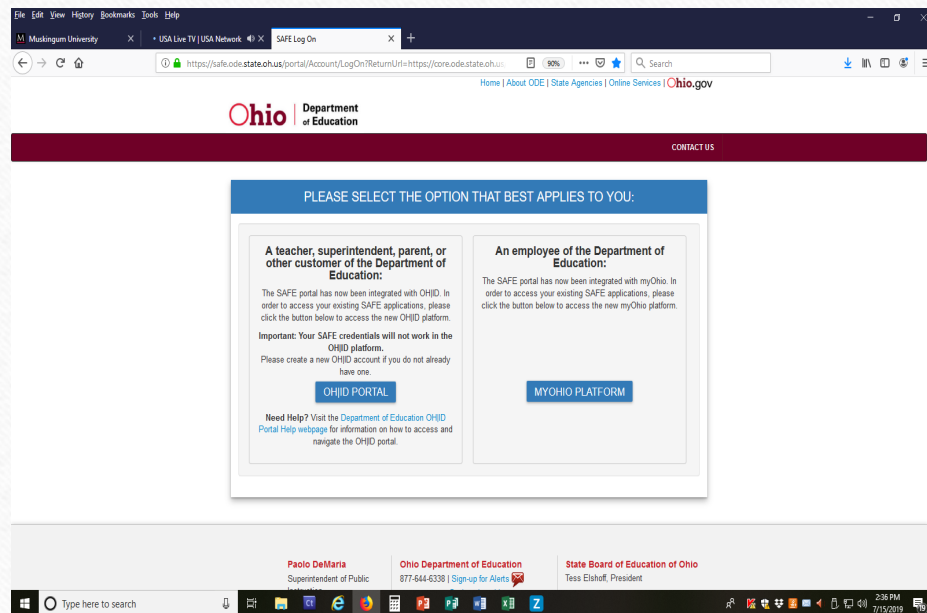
File Edit View History Bookmarks Tools Help

Muskingum University

USA Live TV | USA Network

SAFE Log On

https://safe.ode.state.oh.us/portal/Account/LogOn?ReturnUrl=https://core.ode.state.oh.us

90%

Search

Home | About ODE | State Agencies | Online Services | Ohio.gov

Ohio | Department of Education

CONTACT US

PLEASE SELECT THE OPTION THAT BEST APPLIES TO YOU:

A teacher, superintendent, parent, or other customer of the Department of Education:

The SAFE portal has now been integrated with OH|ID. In order to access your existing SAFE applications, please click the button below to access the new OH|ID platform.

Important: Your SAFE credentials will not work in the OH|ID platform.
Please create a new OH|ID account if you do not already have one.

OH|ID PORTAL

Need Help? Visit the Department of Education OH|ID Portal Help webpage for information on how to access and navigate the OH|ID portal.

An employee of the Department of Education:

The SAFE portal has now been integrated with myOhio. In order to access your existing SAFE applications, please click the button below to access the new myOhio platform.

MYOHIO PLATFORM

Paolo DeMaria
Superintendent of Public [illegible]

Ohio Department of Education
877-644-6338 | Sign-up for Alerts

State Board of Education of Ohio
Tess Elshoff, President

Type here to search

2:36 PM
7/15/2019